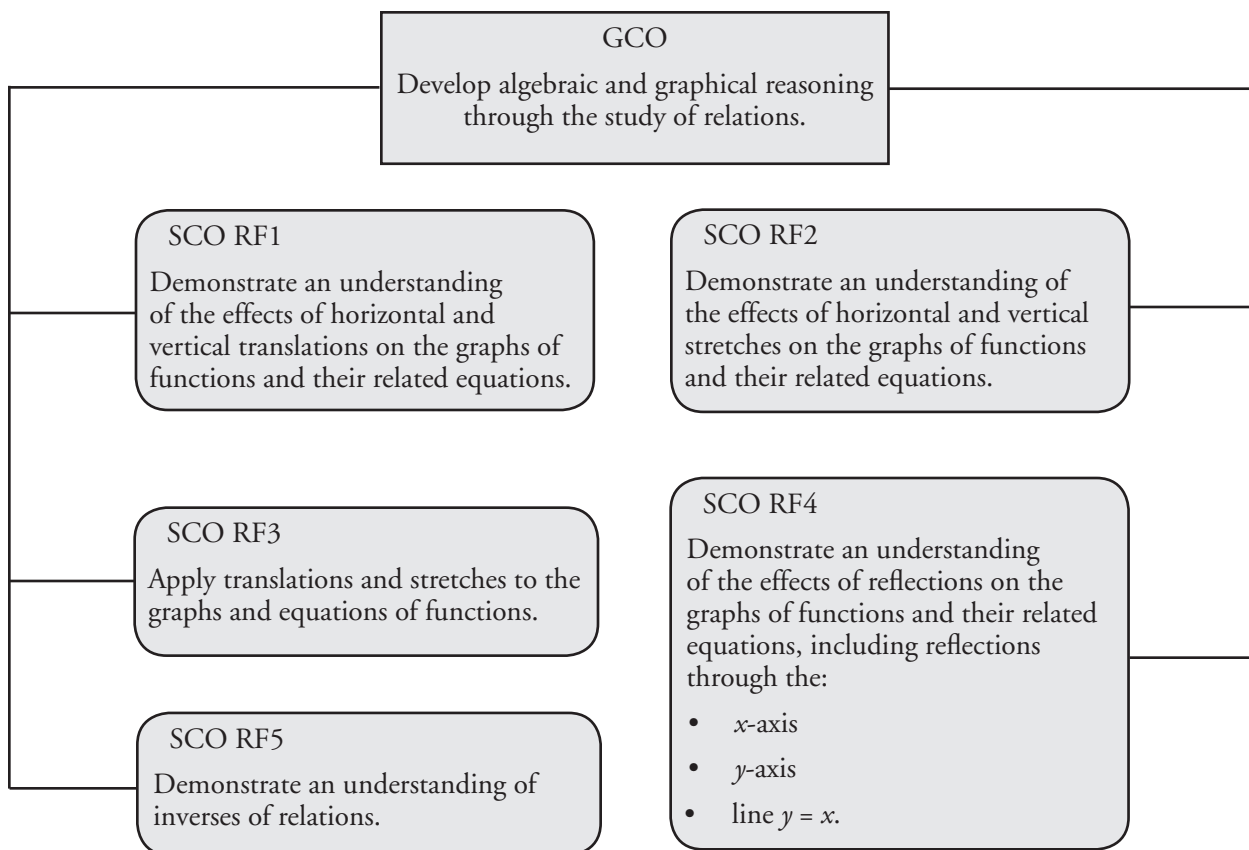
GCO

Develop algebraic and graphical reasoning through the study of relations.

SCO RF1

Demonstrate an understanding of the effects of horizontal and vertical translations on the graphs of functions and their related equations.

SCO RF2

Demonstrate an understanding of the effects of horizontal and vertical stretches on the graphs of functions and their related equations.

SCO RF3

Apply translations and stretches to the graphs and equations of functions.

SCO RF4

Demonstrate an understanding of the effects of reflections on the graphs of functions and their related equations, including reflections through the:

- $x$-axis
- $y$-axis
- line $y = x$.

SCO RF5

Demonstrate an understanding of inverses of relations.